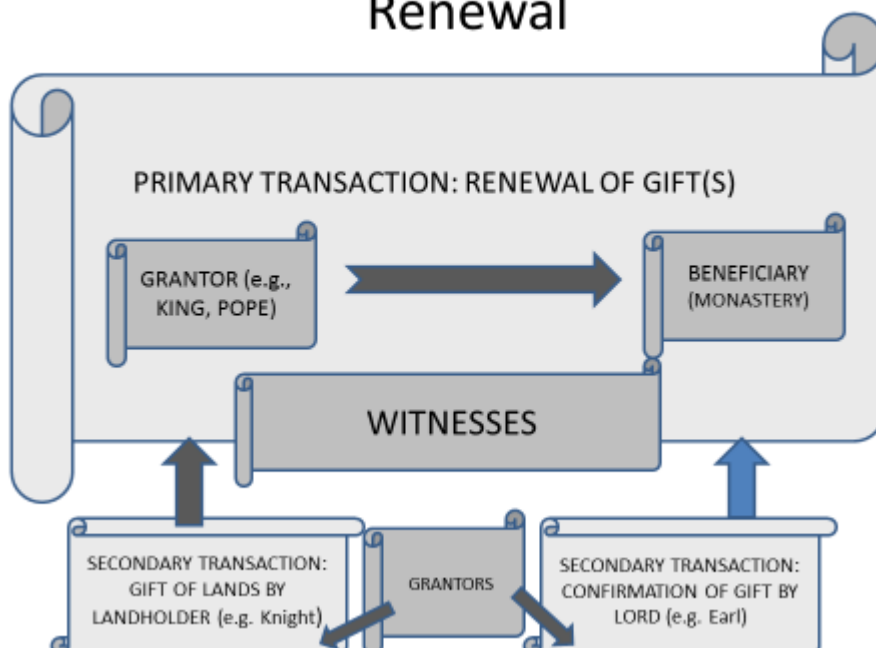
Renewal

PRIMARY TRANSACTION: RENEWAL OF GIFT(S)

GRANTOR (e.g., KING, POPE)

BENEFICIARY (MONASTERY)

WITNESSES

SECONDARY TRANSACTION: GIFT OF LANDS BY LANDHOLDER (e.g. Knight)

GRANTORS

SECONDARY TRANSACTION: CONFIRMATION OF GIFT BY LORD (e.g. Earl)